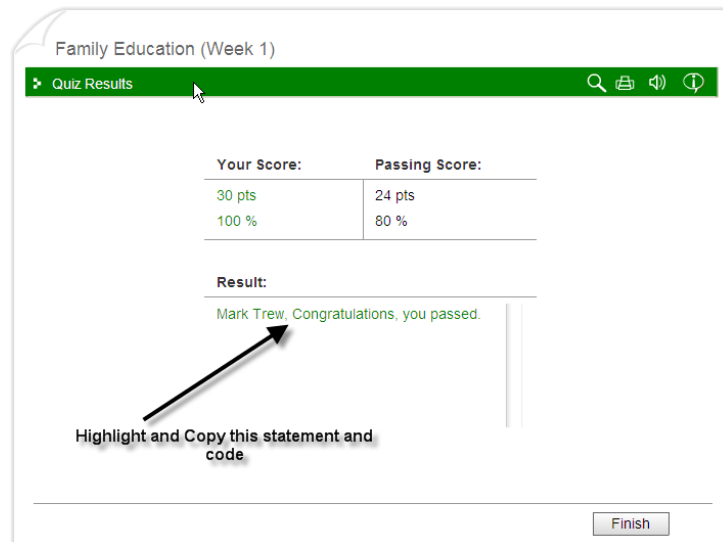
Family Education (Week 1)

Quiz Results

| Your Score: | Passing Score: |
|---|---|
| 30 pts<br>100 % | 24 pts<br>80 % |

Result:

Mark Trew, Congratulations, you passed.

Highlight and Copy this statement and code

Finish